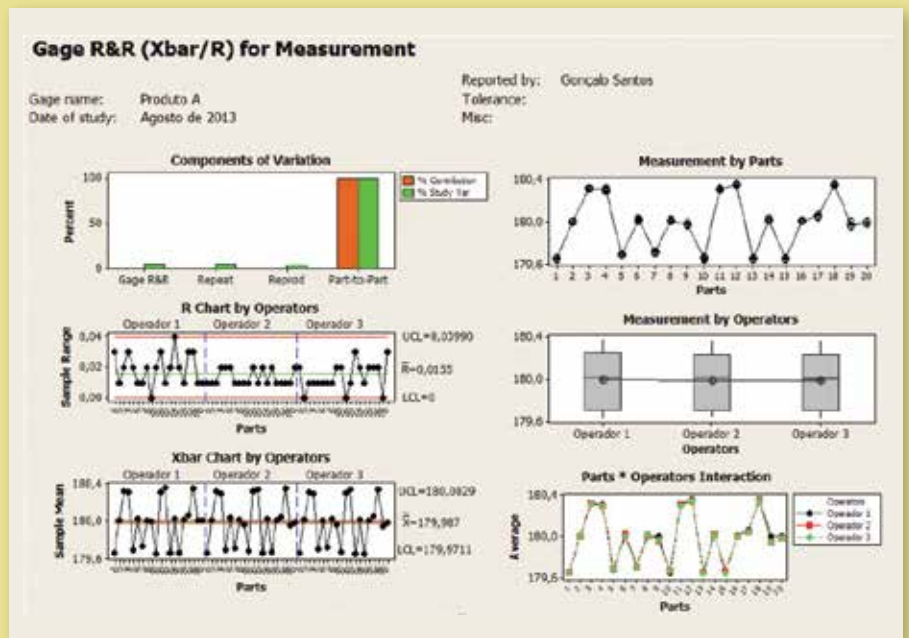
Gage R&R (Xbar/R) for Measurement

Gage name: Produto A
Date of study: Agosto de 2013

Reported by: Gonçalo Santos
Tolerance:
Misc:

Components of Variation

Percent

100

50

0

Gage R&R Repeat Reprod Part-to-Part

% Contribution
% Study Var

Measurement by Parts

180,4

180,0

179,6

1 2 3 4 5 6 7 8 9 10 11 12 13 14 15 16 17 18 19 20

Parts

R Chart by Operators

Operador 1 Operador 2 Operador 3

Sample Range

0,04

0,02

0,00

UCL=0,03990

$\bar{R}$=0,0155

LCL=0

Parts

Measurement by Operators

180,4

180,0

179,6

Operador 1 Operador 2 Operador 3

Operators

Xbar Chart by Operators

Operador 1 Operador 2 Operador 3

Sample Mean

180,4

180,0

179,6

UCL=180,0029

$\bar{\bar{X}}$=179,987

LCL=179,9711

Parts

Parts * Operators Interaction

Average

180,4

180,0

179,6

Operators
Operador 1
Operador 2
Operador 3

Parts